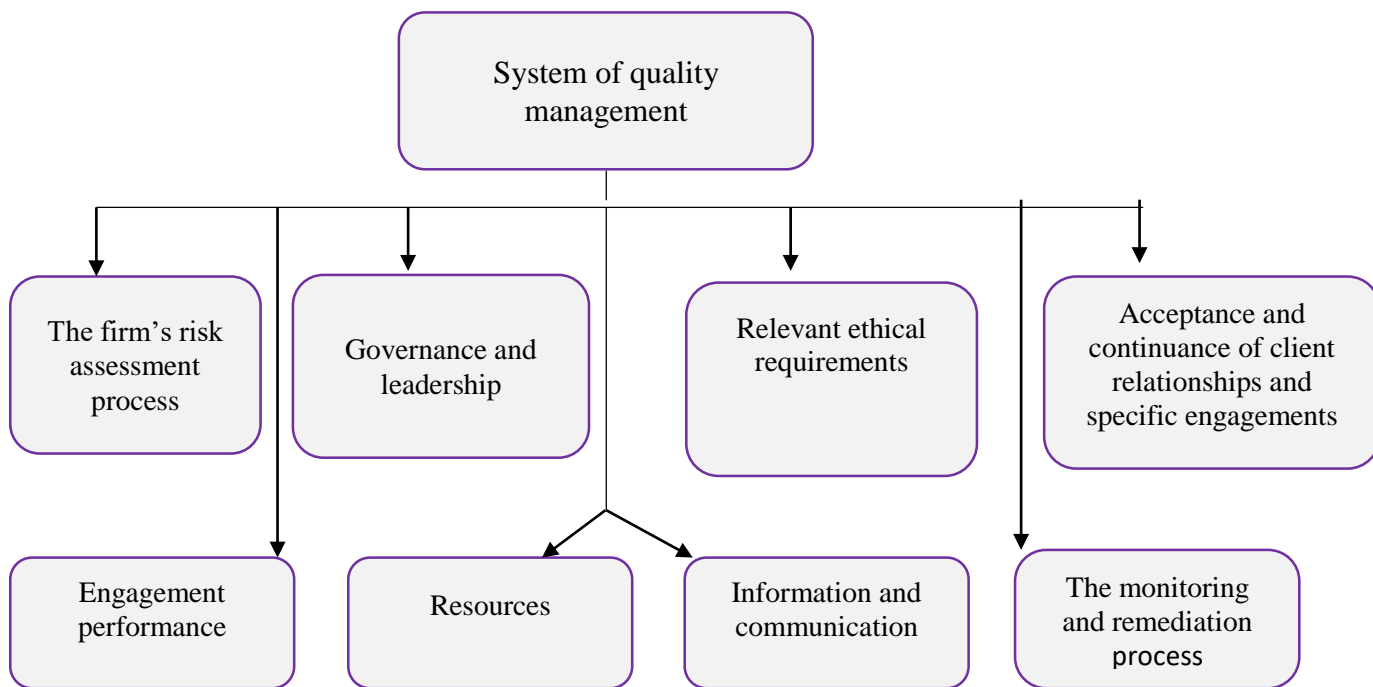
System of quality management

The firm’s risk assessment process

Governance and leadership

Relevant ethical requirements

Acceptance and continuance of client relationships and specific engagements

Engagement performance

Resources

Information and communication

The monitoring and remediation process